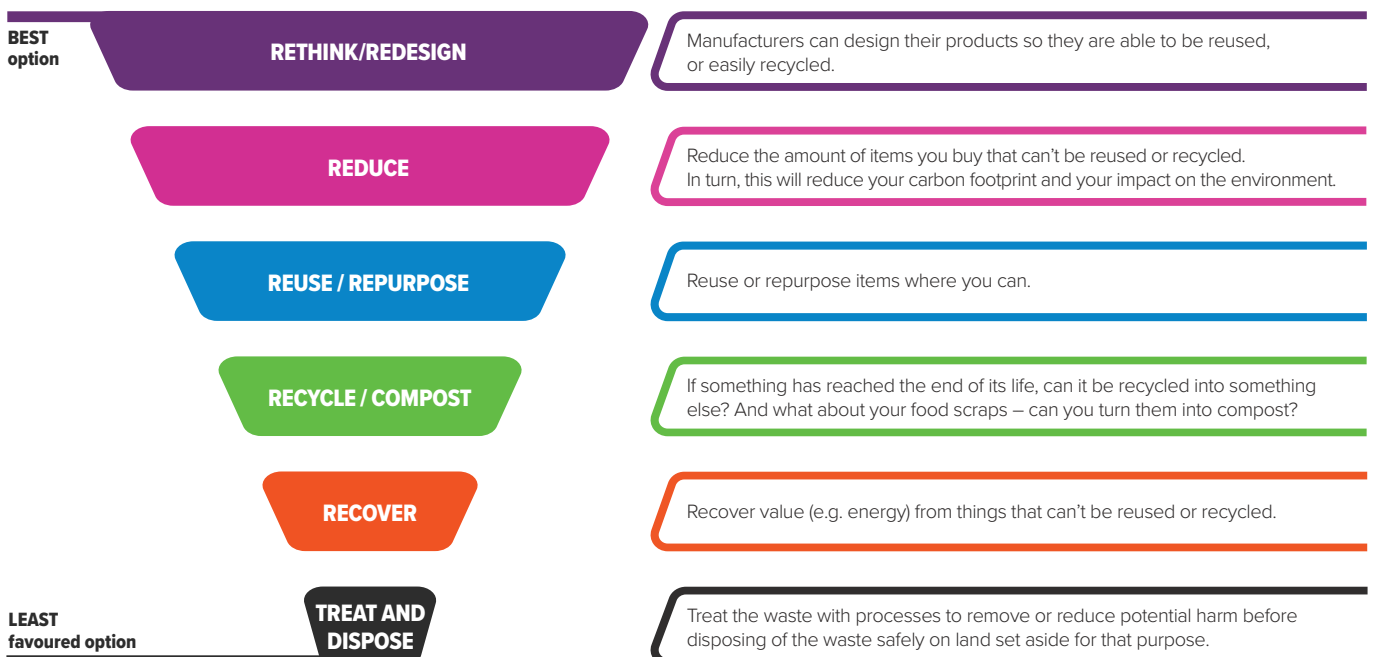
BEST option

RETHINK/REDESIGN

Manufacturers can design their products so they are able to be reused, or easily recycled.

REDUCE

Reduce the amount of items you buy that can't be reused or recycled. In turn, this will reduce your carbon footprint and your impact on the environment.

REUSE / REPURPOSE

Reuse or repurpose items where you can.

RECYCLE / COMPOST

If something has reached the end of its life, can it be recycled into something else? And what about your food scraps – can you turn them into compost?

RECOVER

Recover value (e.g. energy) from things that can't be reused or recycled.

LEAST favoured option

TREAT AND DISPOSE

Treat the waste with processes to remove or reduce potential harm before disposing of the waste safely on land set aside for that purpose.